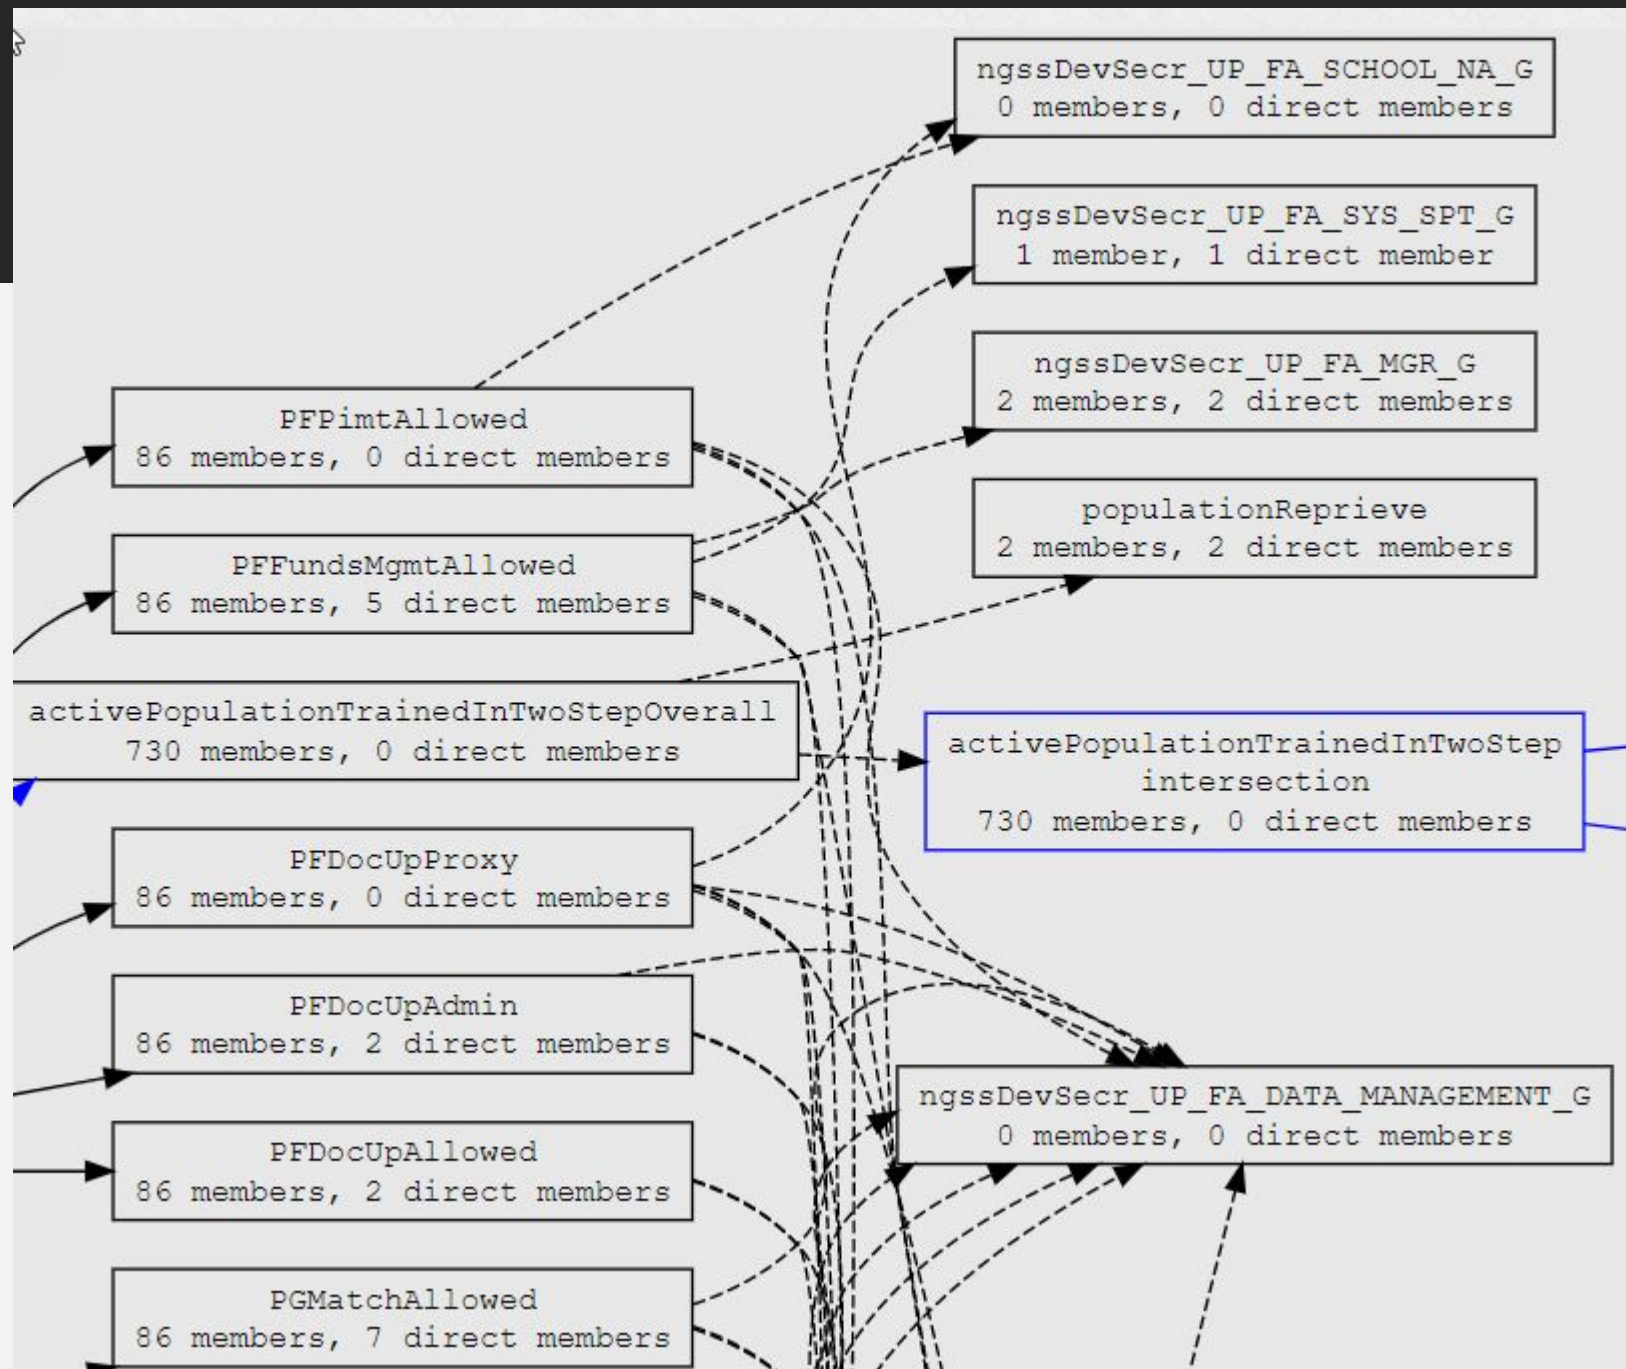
ngssDevSecr_UP_FA_SCHOOL_NA_G
0 members, 0 direct members

ngssDevSecr_UP_FA_SYS_SPT_G
1 member, 1 direct member

ngssDevSecr_UP_FA_MGR_G
2 members, 2 direct members

populationReprieve
2 members, 2 direct members

PFPimtAllowed
86 members, 0 direct members

PFFundsMgmtAllowed
86 members, 5 direct members

activePopulationTrainedInTwoStepOverall
730 members, 0 direct members

activePopulationTrainedInTwoStep
intersection
730 members, 0 direct members

PFDocUpProxy
86 members, 0 direct members

PFDocUpAdmin
86 members, 2 direct members

ngssDevSecr_UP_FA_DATA_MANAGEMENT_G
0 members, 0 direct members

PFDocUpAllowed
86 members, 2 direct members

PGMatchAllowed
86 members, 7 direct members